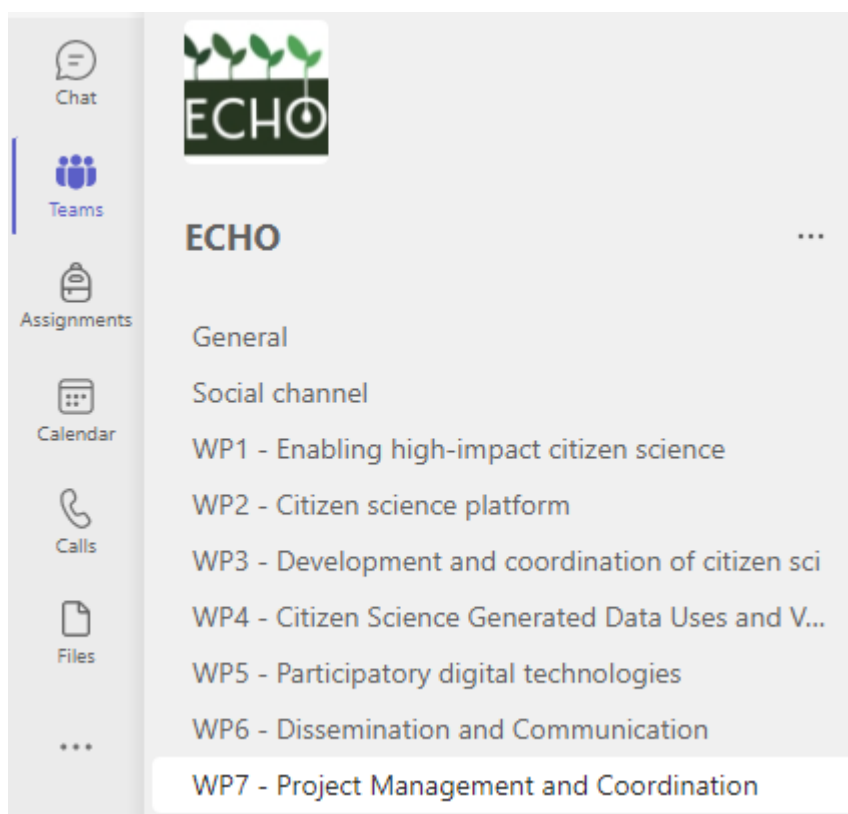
Chat

Teams

Assignments

Calendar

Calls

Files

...

ECHO

ECHO

...

General

Social channel

WP1 - Enabling high-impact citizen science

WP2 - Citizen science platform

WP3 - Development and coordination of citizen sci

WP4 - Citizen Science Generated Data Uses and V...

WP5 - Participatory digital technologies

WP6 - Dissemination and Communication

WP7 - Project Management and Coordination